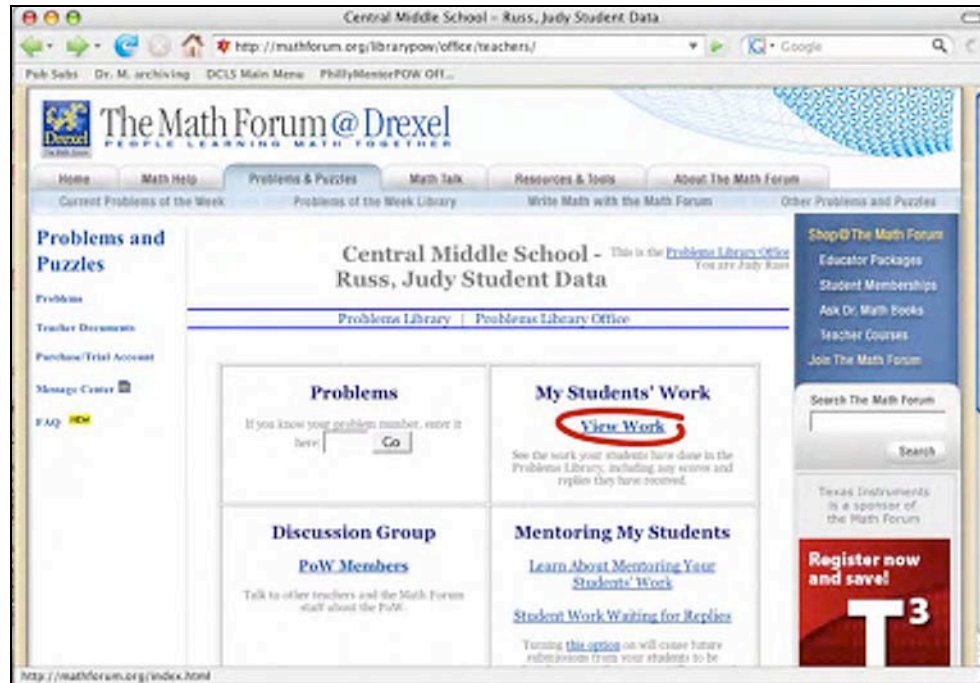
Central Middle School - Russ, Judy Student Data

http://mathforum.org/librarypow/office/teachers/

Google

Pub Subs Dr. M. archiving DCLS Main Menu PhillyMentorPOW Off...

Drexel

The Math Forum @ Drexel
PEOPLE LEARNING MATH TOGETHER

Home | Math Help | Problems & Puzzles | Math Talk | Resources & Tools | About The Math Forum

Current Problems of the Week | Problems of the Week Library | Write Math with the Math Forum | Other Problems and Puzzles

Problems and Puzzles

Problems

Teacher Documents

Purchase/Trial Account

Message Center

FAQ NEW

Central Middle School - Russ, Judy Student Data

This is the Problems Library Office
You are Judy Russ

Problems Library | Problems Library Office

Problems

If you know your problem number, enter it here: Go

My Students' Work

View Work

See the work your students have done in the Problems Library, including any scores and replies they have received.

Discussion Group

PoW Members

Talk to other teachers and the Math Forum staff about the PoW.

Mentoring My Students

Learn About Mentoring Your Students' Work

Student Work Waiting for Replies

Turning this option on will cause future submissions from your students to be

Shop @ The Math Forum

Educator Packages

Student Memberships

Ask Dr. Math Books

Teacher Courses

Join The Math Forum

Search The Math Forum

Search

Texas Instruments is a sponsor of the Math Forum

Register now and save!

T3

http://mathforum.org/index.html